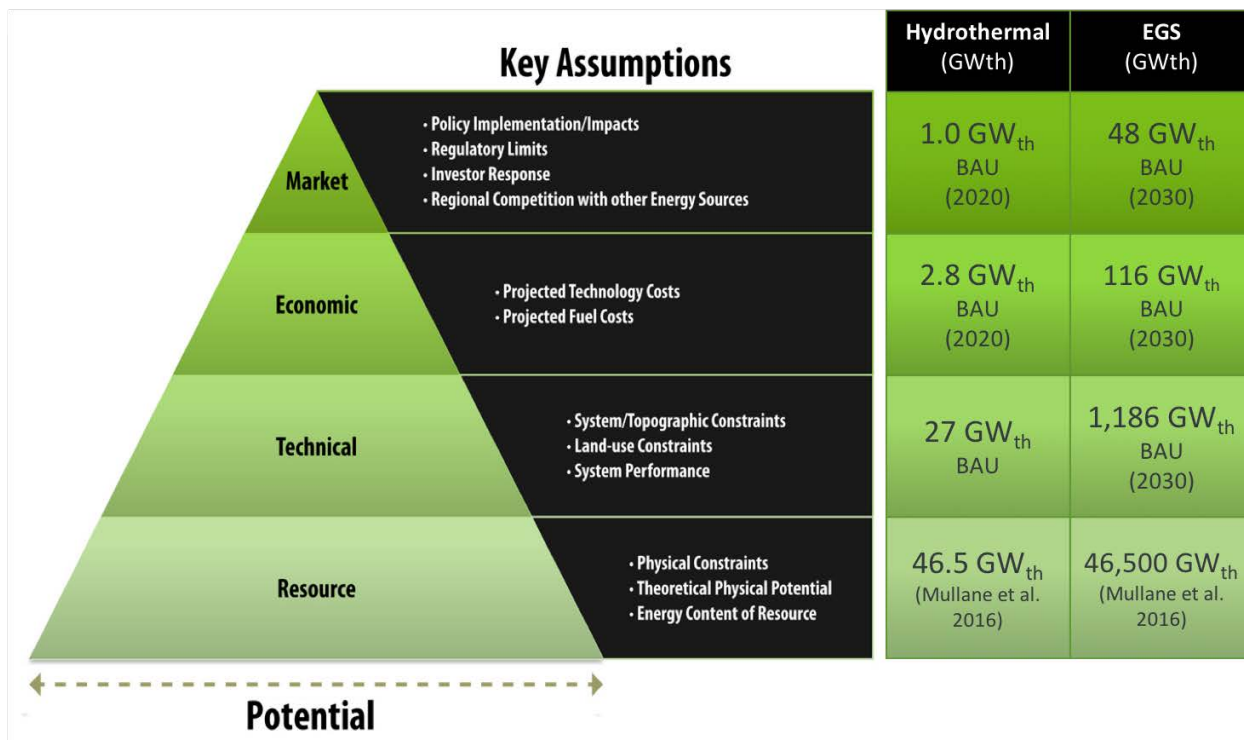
Key Assumptions

Market
• Policy Implementation/Impacts
• Regulatory Limits
• Investor Response
• Regional Competition with other Energy Sources

Economic
• Projected Technology Costs
• Projected Fuel Costs

Technical
• System/Topographic Constraints
• Land-use Constraints
• System Performance

Resource
• Physical Constraints
• Theoretical Physical Potential
• Energy Content of Resource

Potential

| Hydrothermal (GWth) | EGS (GWth) |
|---|---|
| 1.0 GW$_{th}$ BAU (2020) | 48 GW$_{th}$ BAU (2030) |
| 2.8 GW$_{th}$ BAU (2020) | 116 GW$_{th}$ BAU (2030) |
| 27 GW$_{th}$ BAU | 1,186 GW$_{th}$ BAU (2030) |
| 46.5 GW$_{th}$ (Mullane et al. 2016) | 46,500 GW$_{th}$ (Mullane et al. 2016) |